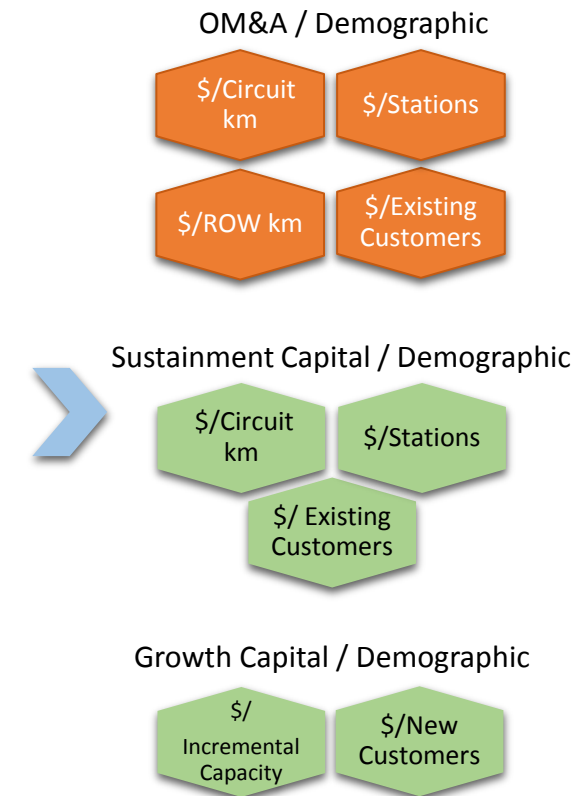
OM&A / Demographic

$/Circuit km

$/Stations

$/ROW km

$/Existing Customers

Sustainment Capital / Demographic

$/Circuit km

$/Stations

$/ Existing Customers

Growth Capital / Demographic

$/ Incremental Capacity

$/New Customers